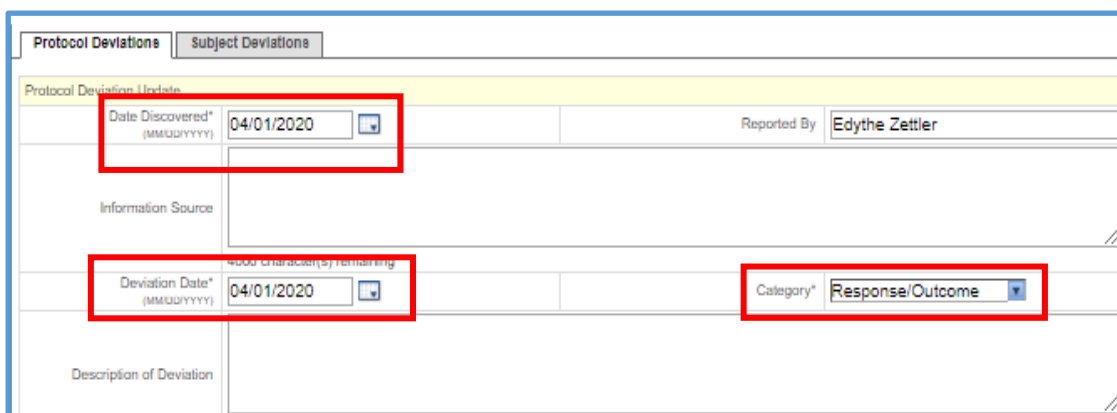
Protocol Deviations
Subject Deviations

Protocol Deviation Update

Date Discovered*
(MM/DD/YYYY)
04/01/2020

Reported By
Edythe Zettler

Information Source

4000 character(s) remaining

Deviation Date*
(MM/DD/YYYY)
04/01/2020

Category*
Response/Outcome

Description of Deviation